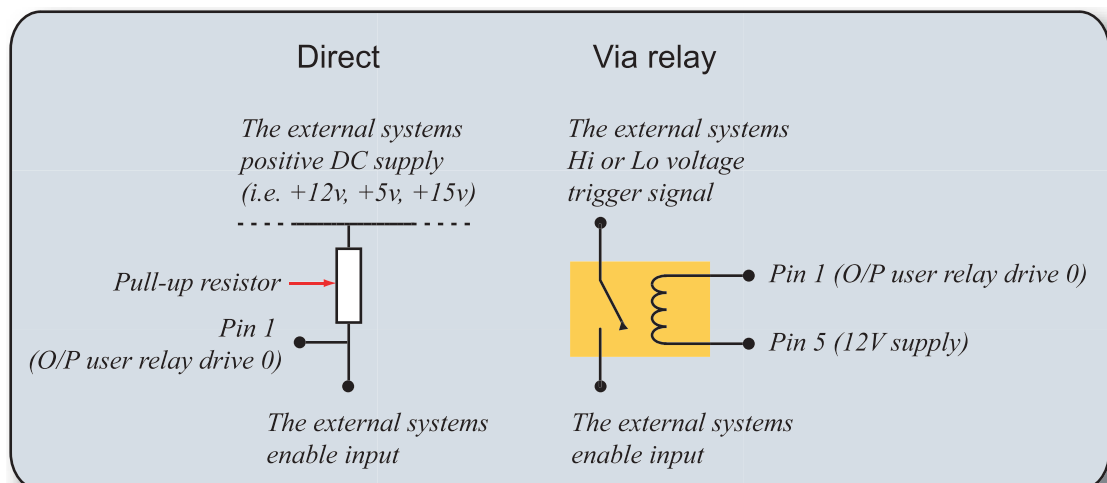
Direct

The external systems positive DC supply (i.e. +12v, +5v, +15v)

Pull-up resistor

Pin 1
(O/P user relay drive 0)

The external systems enable input

Via relay

The external systems Hi or Lo voltage trigger signal

Pin 1 (O/P user relay drive 0)

Pin 5 (12V supply)

The external systems enable input